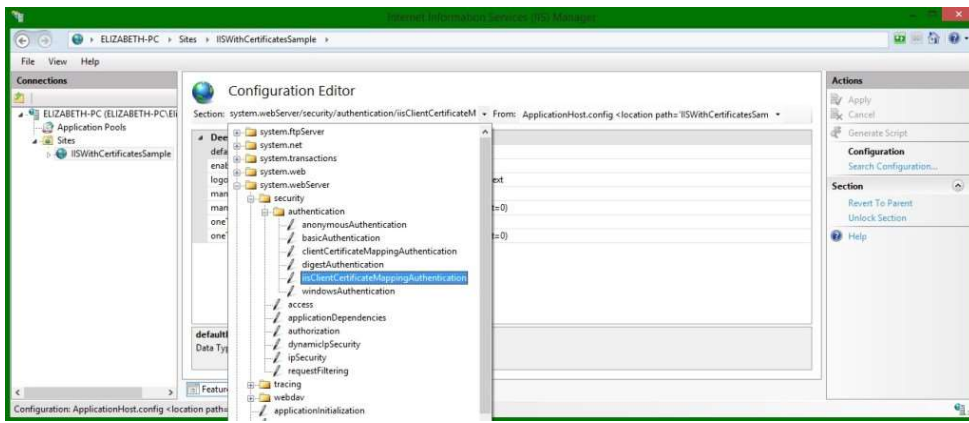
Internet Information Services (IIS) Manager

ELIZABETH-PC › Sites › IISWithCertificatesSample ›

File View Help

Connections

ELIZABETH-PC (ELIZABETH-PC\Eli
Application Pools
Sites
IISWithCertificatesSample

Configuration Editor

Section: system.webServer/security/authentication/iisClientCertificateM ▾ From: ApplicationHost.config <location path='IISWithCertificatesSam ▾

Dee
defa
enal
logo
man
man
one
one

ext
t=0)
t=0)

system.ftpServer
system.net
system.transactions
system.web
system.webServer
security
authentication
anonymousAuthentication
basicAuthentication
clientCertificateMappingAuthentication
digestAuthentication
iisClientCertificateMappingAuthentication
windowsAuthentication
access
applicationDependencies
authorization
dynamicIpSecurity
ipSecurity
requestFiltering
tracing
webdav
applicationInitialization

defaultl
Data Typ

Featur

Actions
Apply
Cancel
Generate Script
Configuration
Search Configuration...
Section
Revert To Parent
Unlock Section
Help

Configuration: ApplicationHost.config <location path=